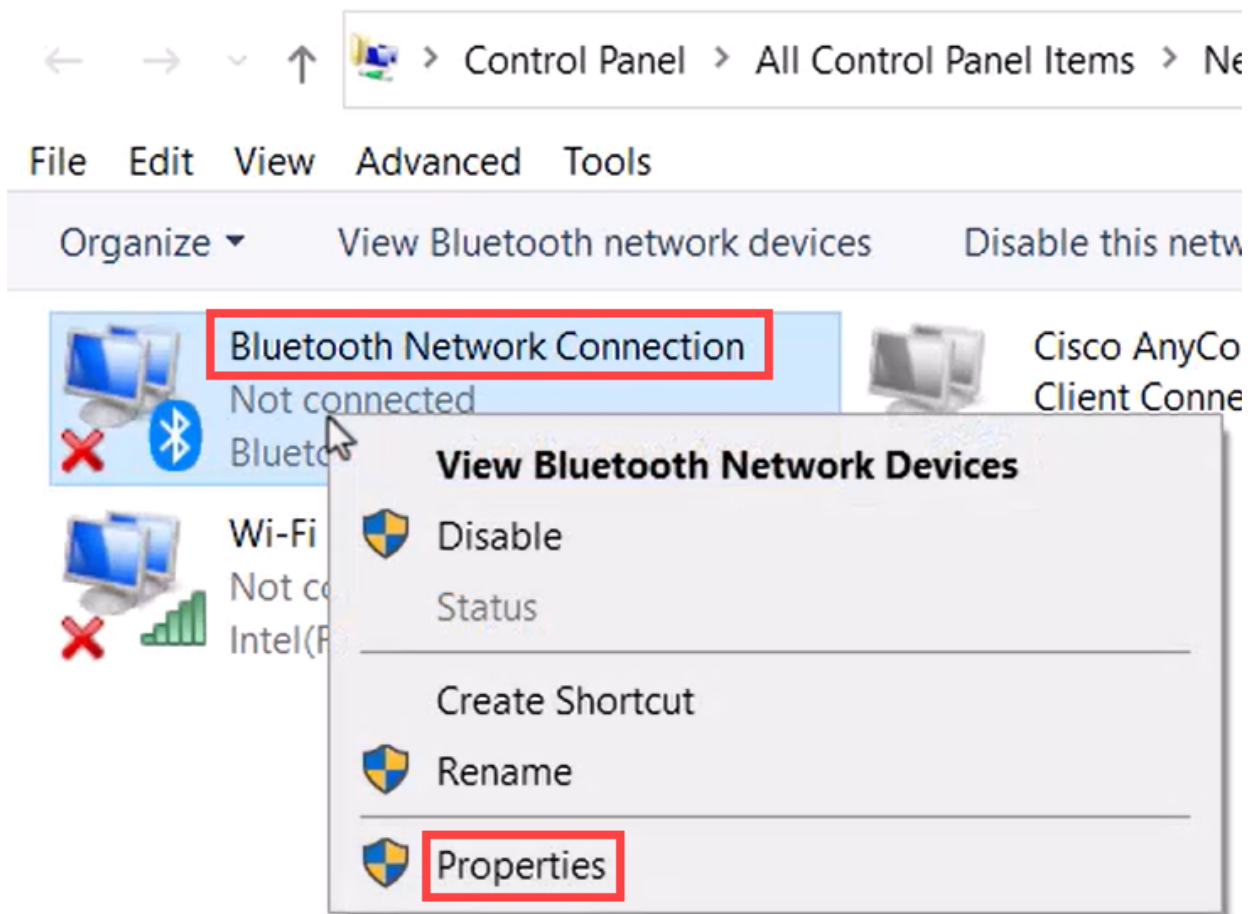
> Control Panel > All Control Panel Items > Ne

File Edit View Advanced Tools

Organize ▾ View Bluetooth network devices Disable this netw

Bluetooth Network Connection
Not connected
Blueto

Cisco AnyCo
Client Conne

Wi-Fi
Not co
Intel(R

View Bluetooth Network Devices
Disable
Status
Create Shortcut
Rename
Properties